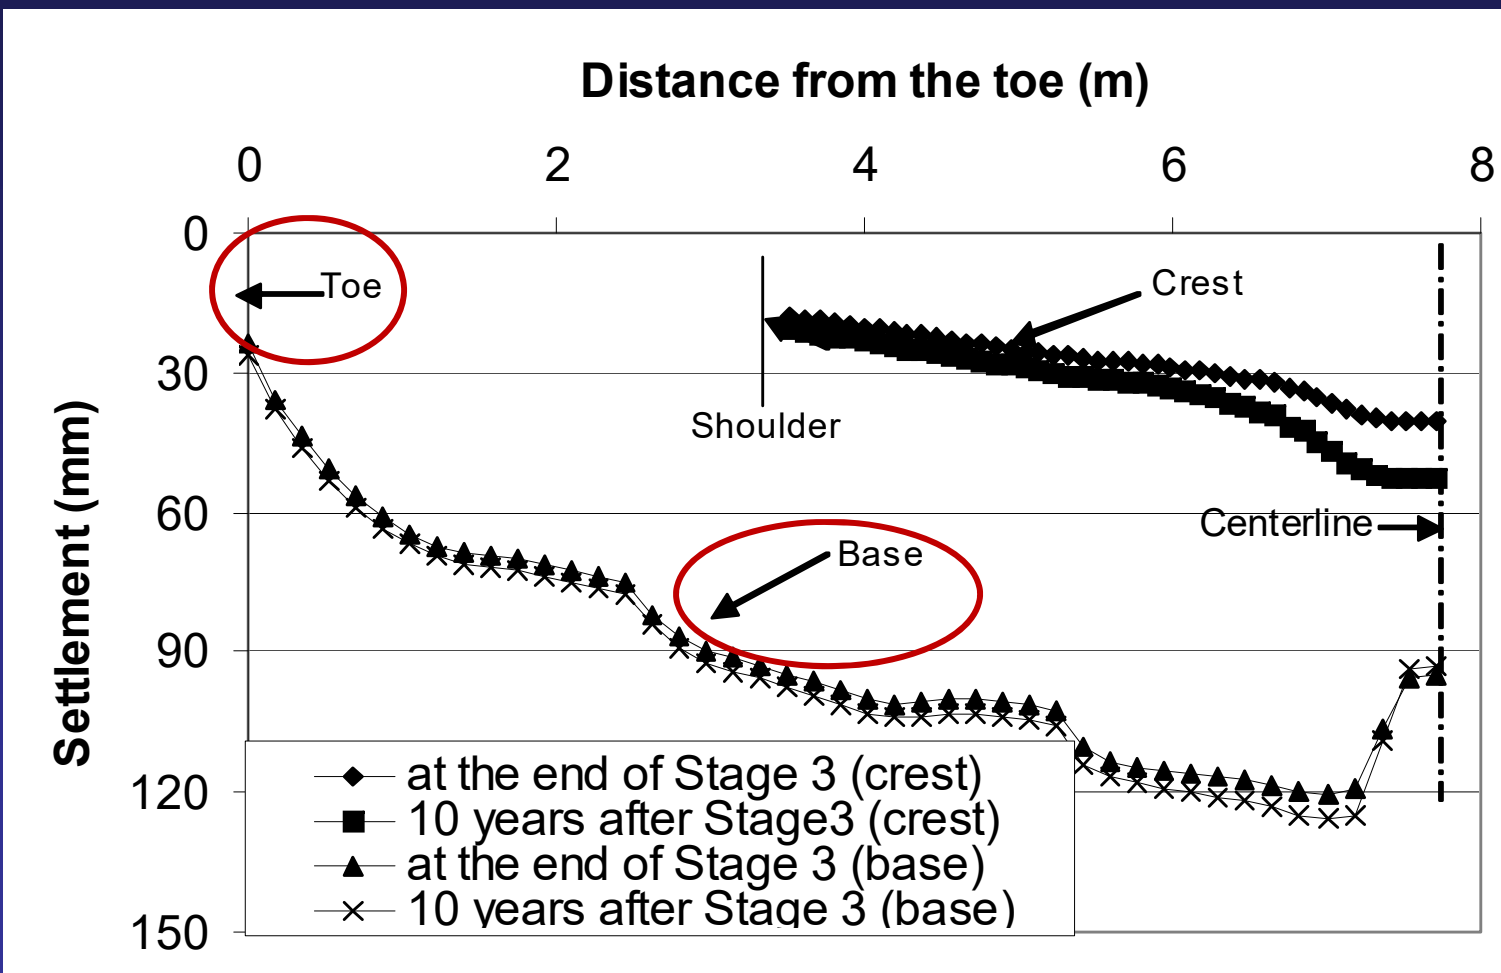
Distance from the toe (m)

0
2
4
6
8

0
30
60
90
120
150

Settlement (mm)

Toe
Crest
Shoulder
Centerline
Base

at the end of Stage 3 (crest)
10 years after Stage3 (crest)
at the end of Stage 3 (base)
10 years after Stage 3 (base)